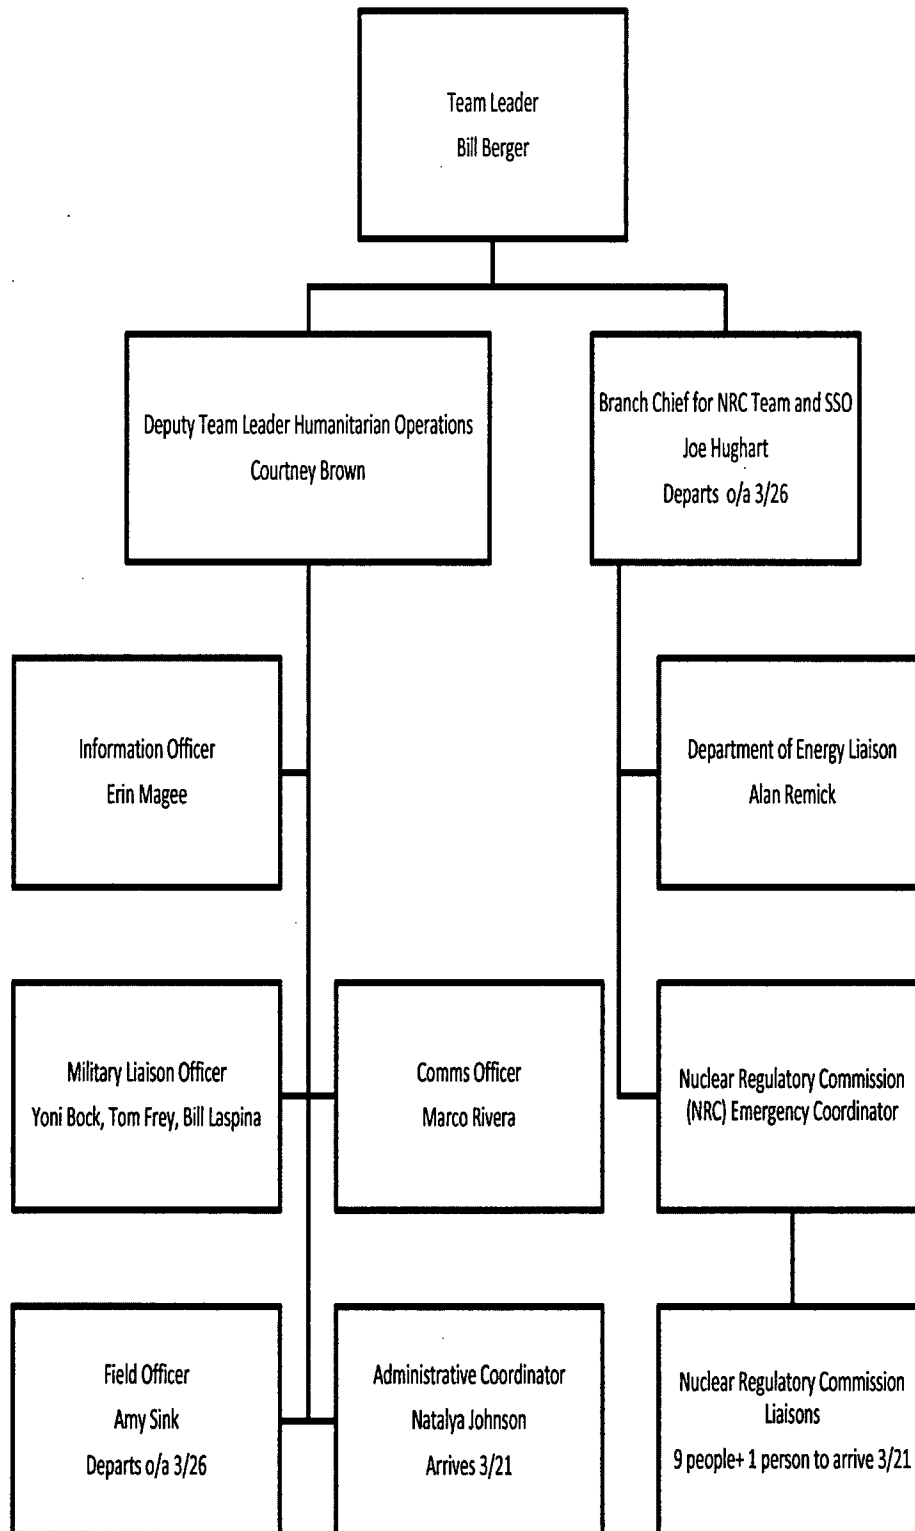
Team Leader
Bill Berger

Deputy Team Leader Humanitarian Operations
Courtney Brown

Branch Chief for NRC Team and SSO
Joe Hughart
Departs o/a 3/26

Information Officer
Erin Magee

Department of Energy Liaison
Alan Remick

Military Liaison Officer
Yoni Bock, Tom Frey, Bill Laspina

Comms Officer
Marco Rivera

Nuclear Regulatory Commission (NRC) Emergency Coordinator

Field Officer
Amy Sink
Departs o/a 3/26

Administrative Coordinator
Natalya Johnson
Arrives 3/21

Nuclear Regulatory Commission Liaisons
9 people+ 1 person to arrive 3/21